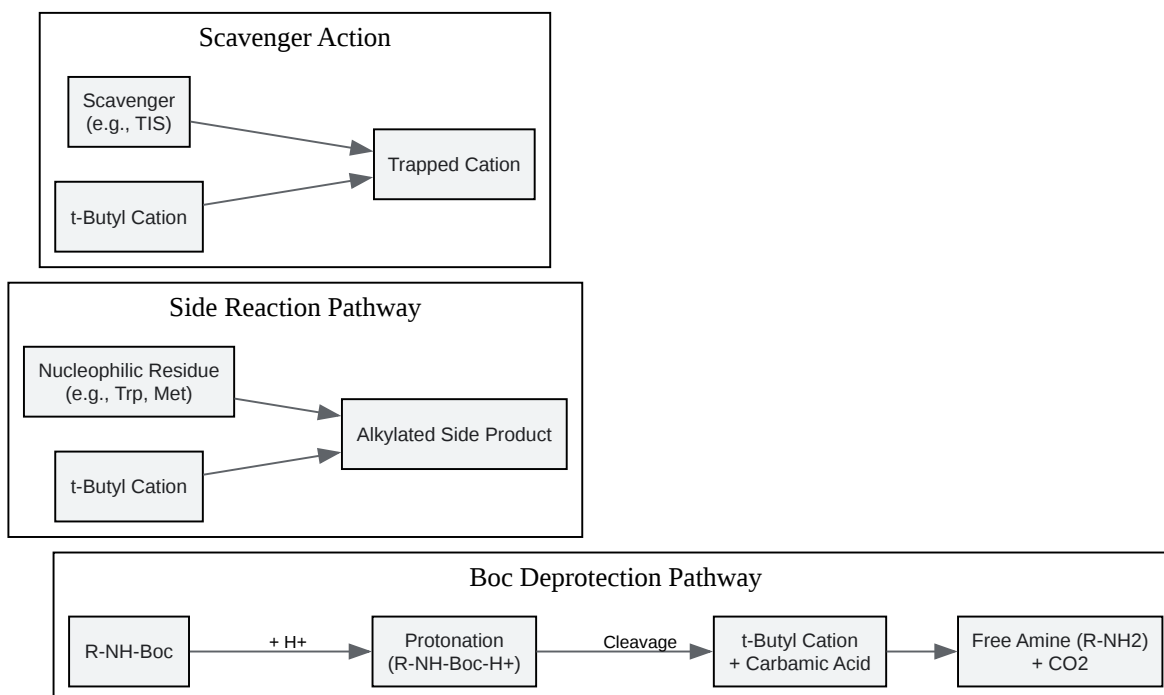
Scavenger Action

Scavenger (e.g., TIS)

t-Butyl Cation

Trapped Cation

Side Reaction Pathway

Nucleophilic Residue (e.g., Trp, Met)

t-Butyl Cation

Alkylated Side Product

Boc Deprotection Pathway

R-NH-Boc

+ H+

Protonation (R-NH-Boc-H+)

Cleavage

t-Butyl Cation + Carbamic Acid

Free Amine (R-NH2) + CO2